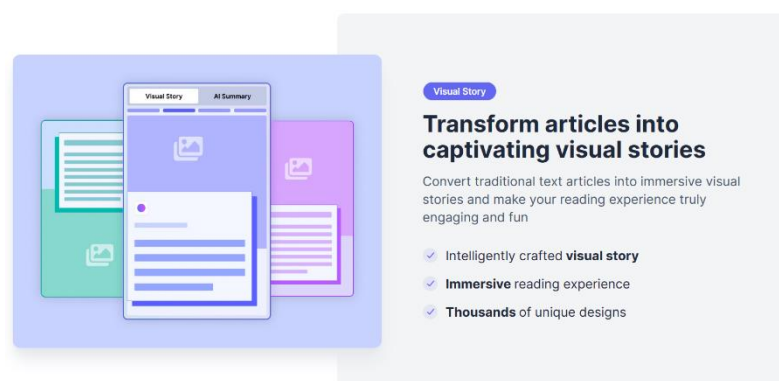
Visual Story

AI Summary

Visual Story

Transform articles into captivating visual stories

Convert traditional text articles into immersive visual stories and make your reading experience truly engaging and fun

Intelligently crafted **visual story**

**Immersive** reading experience

**Thousands** of unique designs